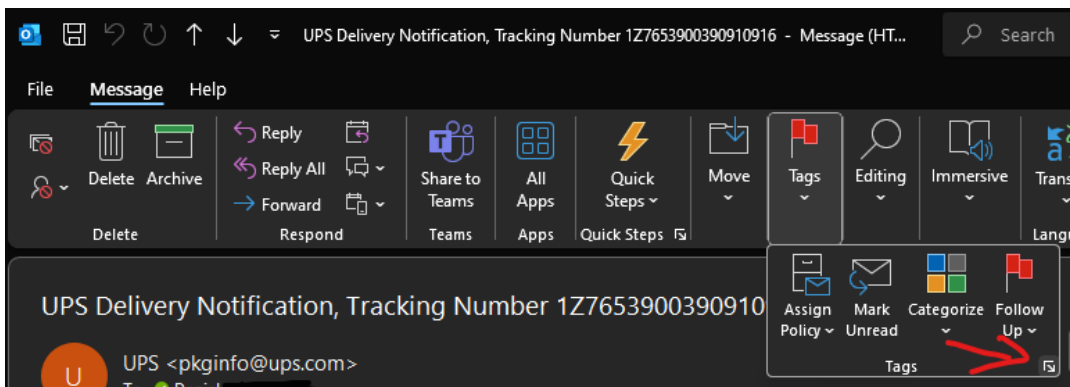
UPS Delivery Notification, Tracking Number 1Z7653900390910916 - Message (HT...

Search

File Message Help

Delete Archive

Delete

Reply

Reply All

Forward

Respond

Share to Teams

Teams

All Apps

Apps

Quick Steps

Quick Steps

Move

Tags

Editing

Immersive

Trans

Langu

UPS Delivery Notification, Tracking Number 1Z7653900390910

UPS <pkginfo@ups.com>

U

Assign Policy

Mark Unread

Categorize

Follow Up

Tags